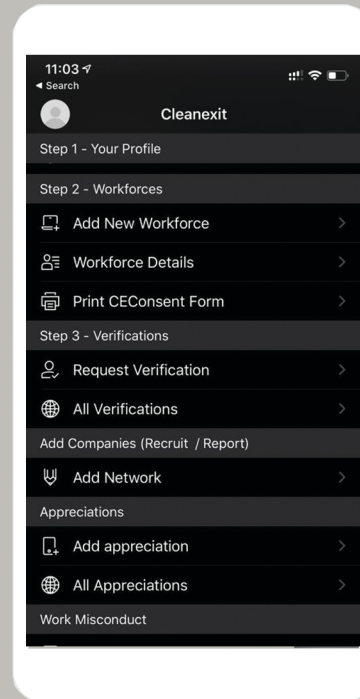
11:03
◂ Search

Cleanexit

Step 1 - Your Profile

Step 2 - Workforces

Add New Workforce

Workforce Details

Print CEConsent Form

Step 3 - Verifications

Request Verification

All Verifications

Add Companies (Recruit / Report)

Add Network

Appreciations

Add appreciation

All Appreciations

Work Misconduct